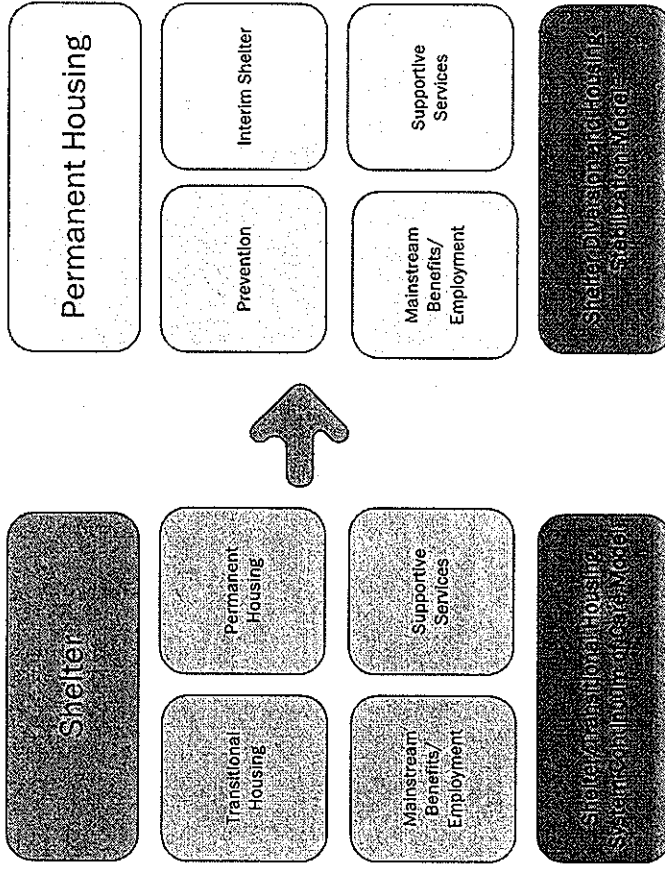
Shelter

Transitional Housing

Permanent Housing

Mainstream Benefits/ Employment

Supportive Services

Shelter/Transitional Housing System Continuum of Care Model

Permanent Housing

Prevention

Interim Shelter

Mainstream Benefits/ Employment

Supportive Services

Shelter Diversion and Housing Stabilization Model